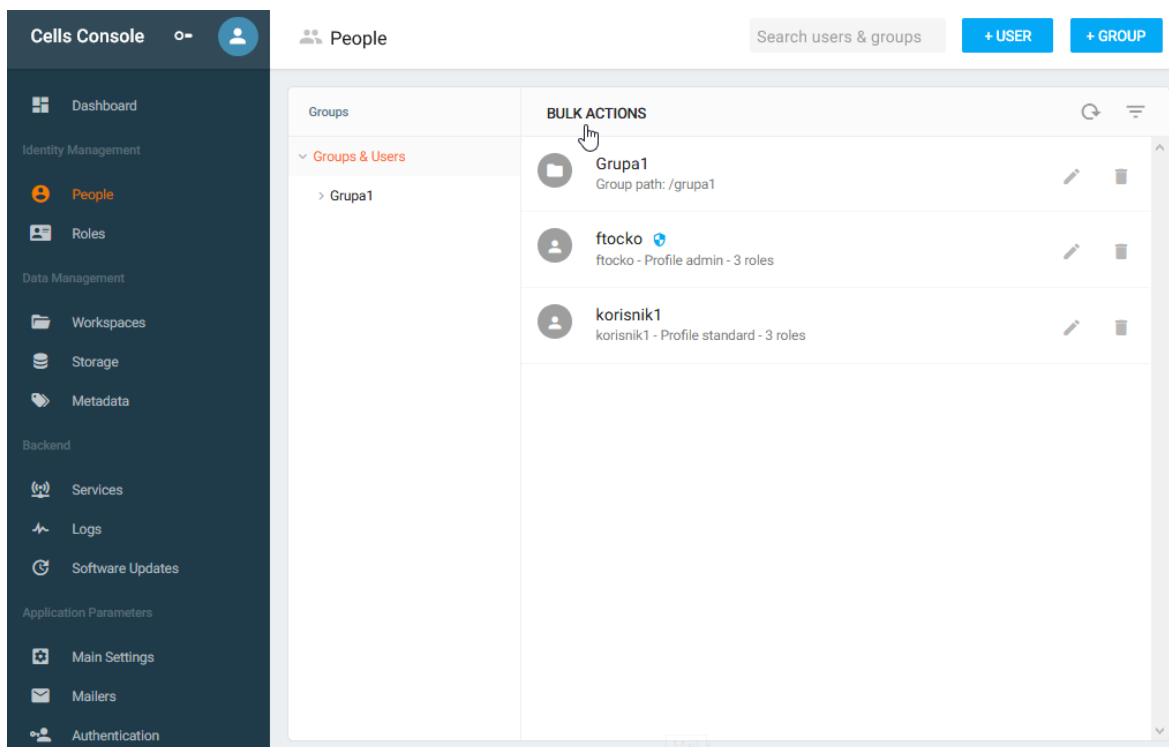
Cells Console

People

Search users & groups

+ USER

+ GROUP

Dashboard

Identity Management

People

Roles

Data Management

Workspaces

Storage

Metadata

Backend

Services

Logs

Software Updates

Application Parameters

Main Settings

Mailers

Authentication

Groups

Groups & Users

Grupa1

BULK ACTIONS

Grupa1
Group path: /grupa1

ftocko
ftocko - Profile admin - 3 roles

korisnik1
korisnik1 - Profile standard - 3 roles